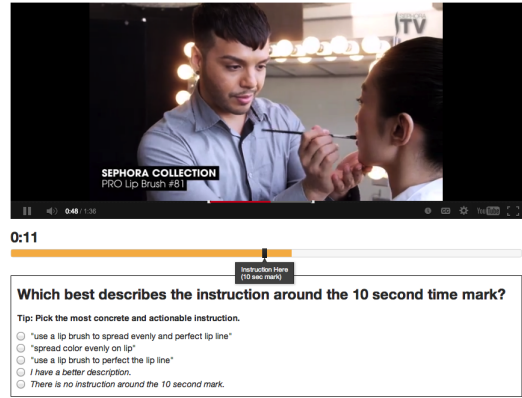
TV

SEPHORA COLLECTION
PRO Lip Brush #81

0:48 / 1:38

YouTube

0:11

Instruction Here
(10 sec mark)

Which best describes the instruction around the 10 second time mark?

Tip: Pick the most concrete and actionable instruction.

"use a lip brush to spread evenly and perfect lip line"
"spread color evenly on lip"
"use a lip brush to perfect the lip line"
I have a better description.
There is no instruction around the 10 second mark.